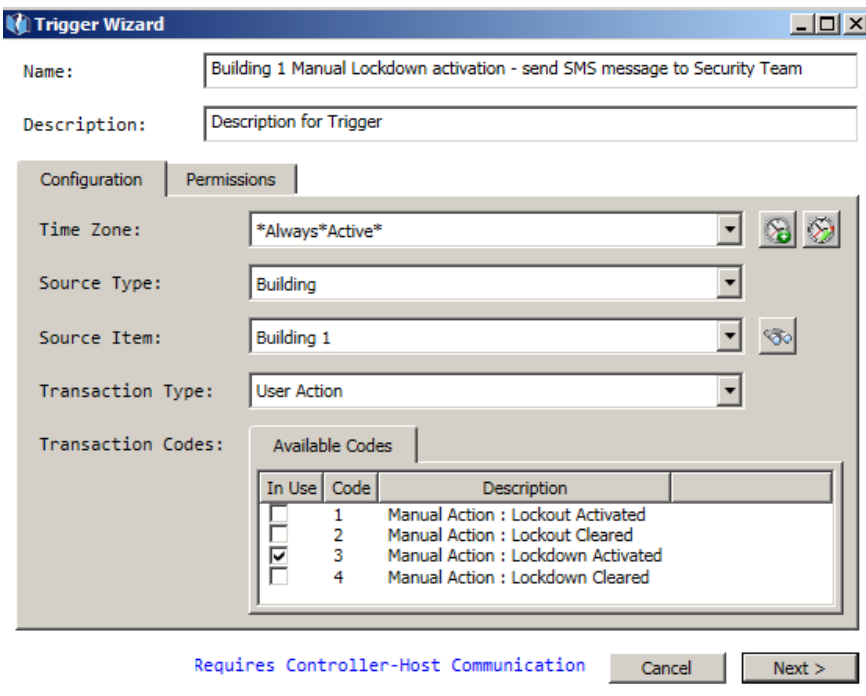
Trigger Wizard

Name: Building 1 Manual Lockdown activation - send SMS message to Security Team

Description: Description for Trigger

Configuration | Permissions

Time Zone: *Always*Active*

Source Type: Building

Source Item: Building 1

Transaction Type: User Action

Transaction Codes: Available Codes

| In Use | Code | Description |
|---|---|---|
| ☐ | 1 | Manual Action : Lockout Activated |
| ☐ | 2 | Manual Action : Lockout Cleared |
| ☑ | 3 | Manual Action : Lockdown Activated |
| ☐ | 4 | Manual Action : Lockdown Cleared |

Requires Controller-Host Communication

Cancel

Next >